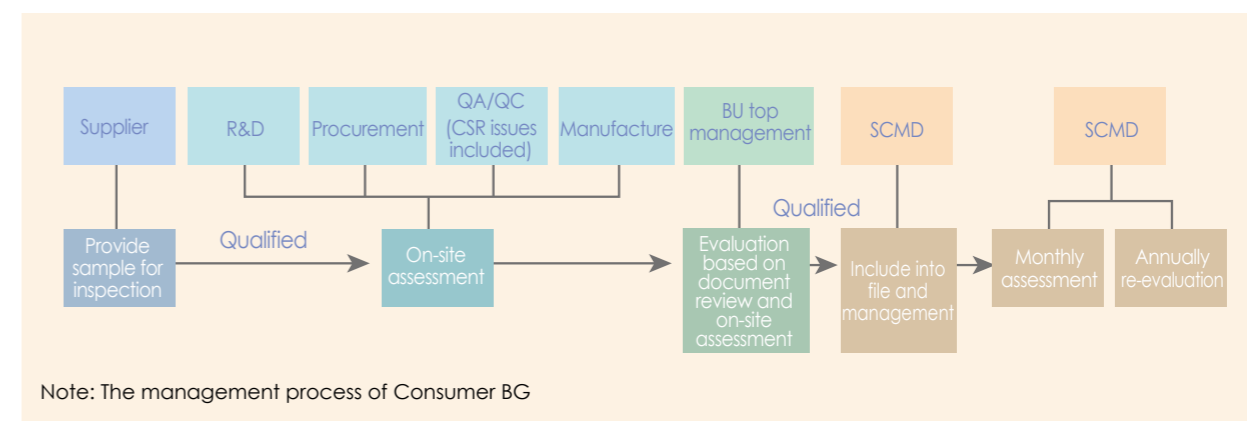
Supplier

R&D

Procurement

QA/QC (CSR issues included)

Manufacture

BU top management

SCMD

SCMD

Provide sample for inspection

Qualified

On-site assessment

Qualified

Evaluation based on document review and on-site assessment

Include into file and management

Monthly assessment

Annually re-evaluation

Note: The management process of Consumer BG